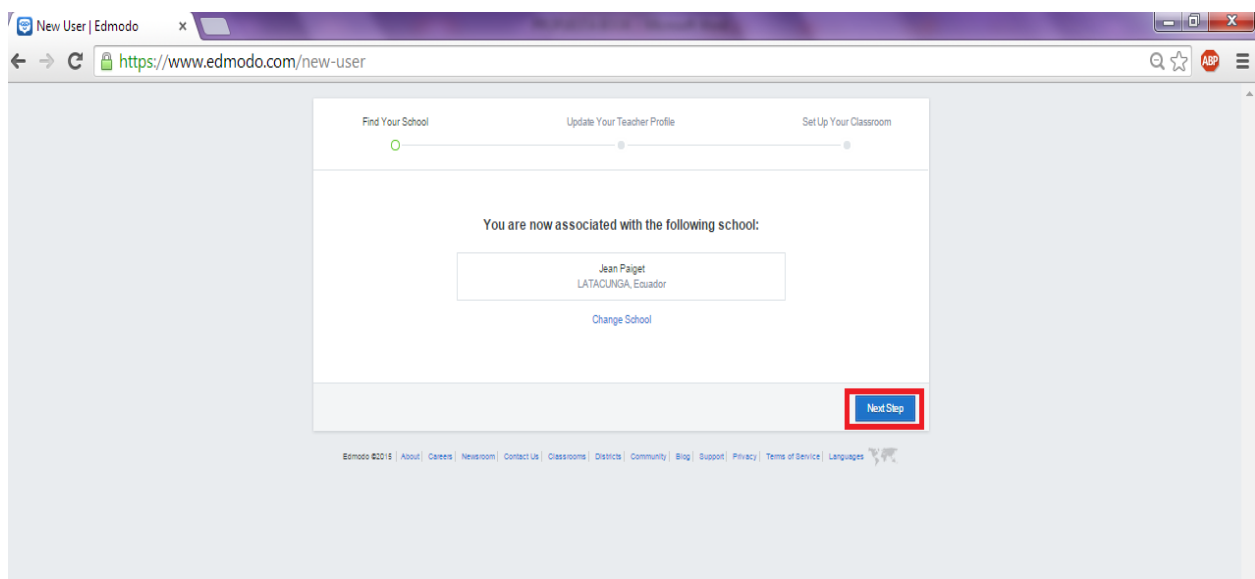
New User | Edmodo ×

https://www.edmodo.com/new-user

ABP

Find Your School

Update Your Teacher Profile

Set Up Your Classroom

You are now associated with the following school:

Jean Paiget
LATACUNGA, Ecuador

Change School

Next Step

Edmodo ©2015 | About | Careers | Newsroom | Contact Us | Classrooms | Districts | Community | Blog | Support | Privacy | Terms of Service | Languages